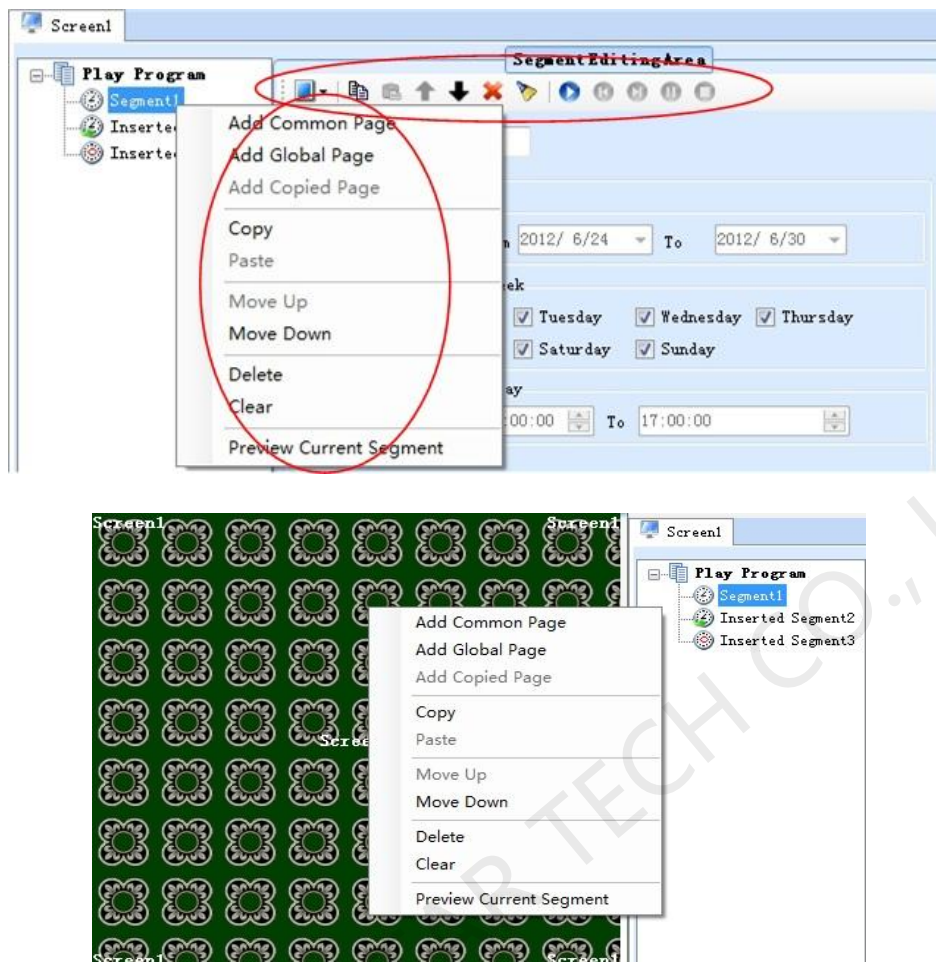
Screen1

Play Program
Segment1
Inserte
Inserte

SegmentEditingArea

Add Common Page
Add Global Page
Add Copied Page
Copy
Paste
Move Up
Move Down
Delete
Clear
Preview Current Segment

n 2012/ 6/24 To 2012/ 6/30

ek
Tuesday Wednesday Thursday
Saturday Sunday

ay
:00:00 To 17:00:00

Screen1 Screen1
Scre
Screen1 Screen1

Add Common Page
Add Global Page
Add Copied Page
Copy
Paste
Move Up
Move Down
Delete
Clear
Preview Current Segment

Screen1

Play Program
Segment1
Inserted Segment2
Inserted Segment3

R TECH CO.,